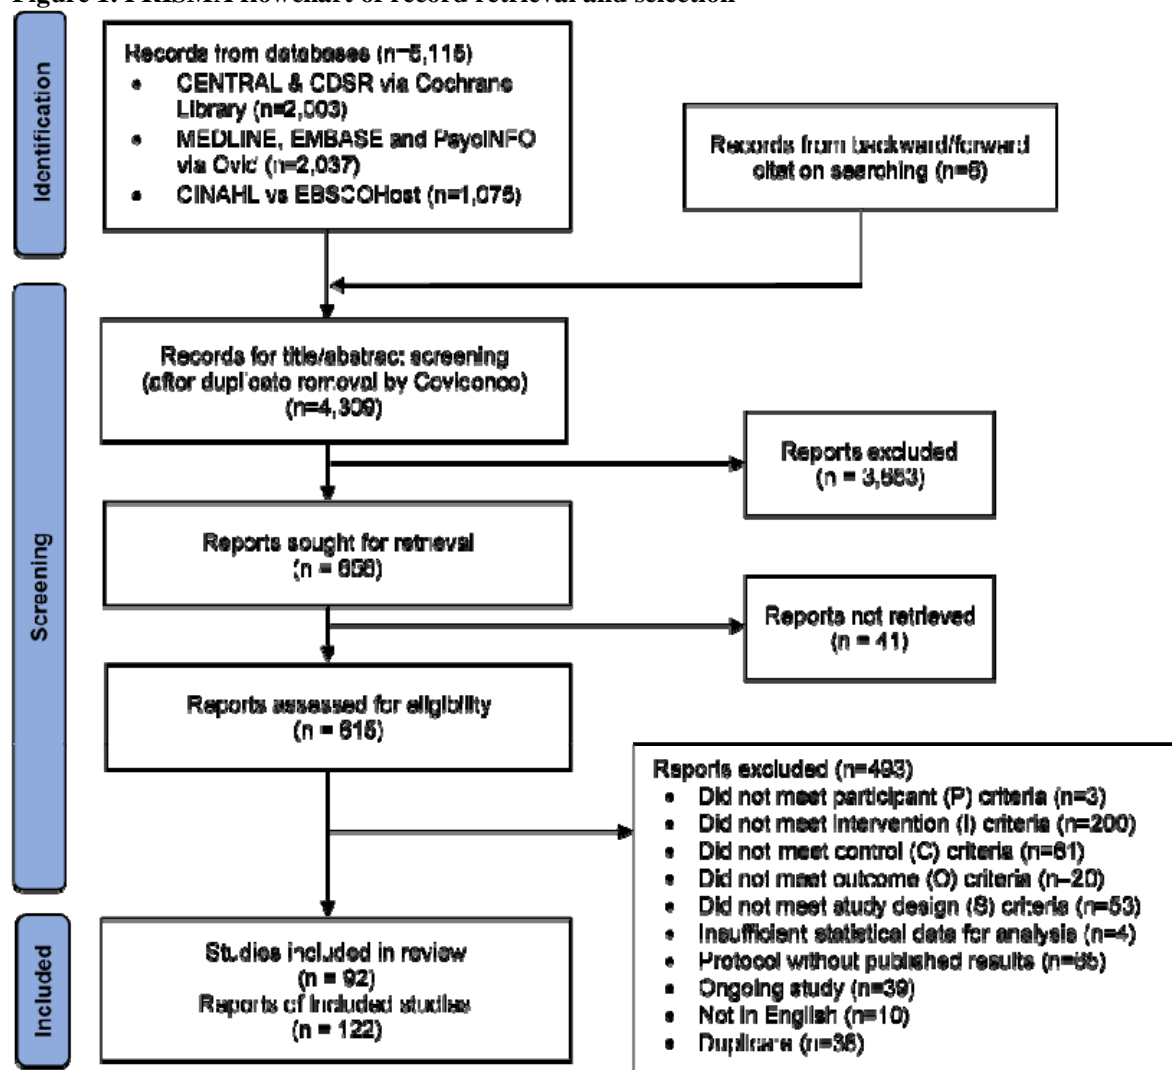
Figure 1. PRISMA flowchart of record retrieval and selection

Identification

Records from databases (n=5,115)
- CENTRAL & CDSR via Cochrane Library (n=2,003)
- MEDLINE, EMBASE and PsycINFO via Ovid (n=2,037)
- CINAHL vs EBSCOHost (n=1,075)

Records from backward/forward citation searching (n=5)

Screening

Records for title/abstract screening (after duplicate removal by Covidence) (n=4,309)

Reports excluded (n = 3,653)

Reports sought for retrieval (n = 656)

Reports not retrieved (n = 41)

Reports assessed for eligibility (n = 615)

Reports excluded (n=493)
- Did not meet participant (P) criteria (n=3)
- Did not meet intervention (I) criteria (n=200)
- Did not meet control (C) criteria (n=61)
- Did not meet outcome (O) criteria (n=20)
- Did not meet study design (S) criteria (n=53)
- Insufficient statistical data for analysis (n=4)
- Protocol without published results (n=65)
- Ongoing study (n=39)
- Not in English (n=10)
- Duplicate (n=38)

Included

Studies included in review (n = 92)
Reports of included studies (n = 122)